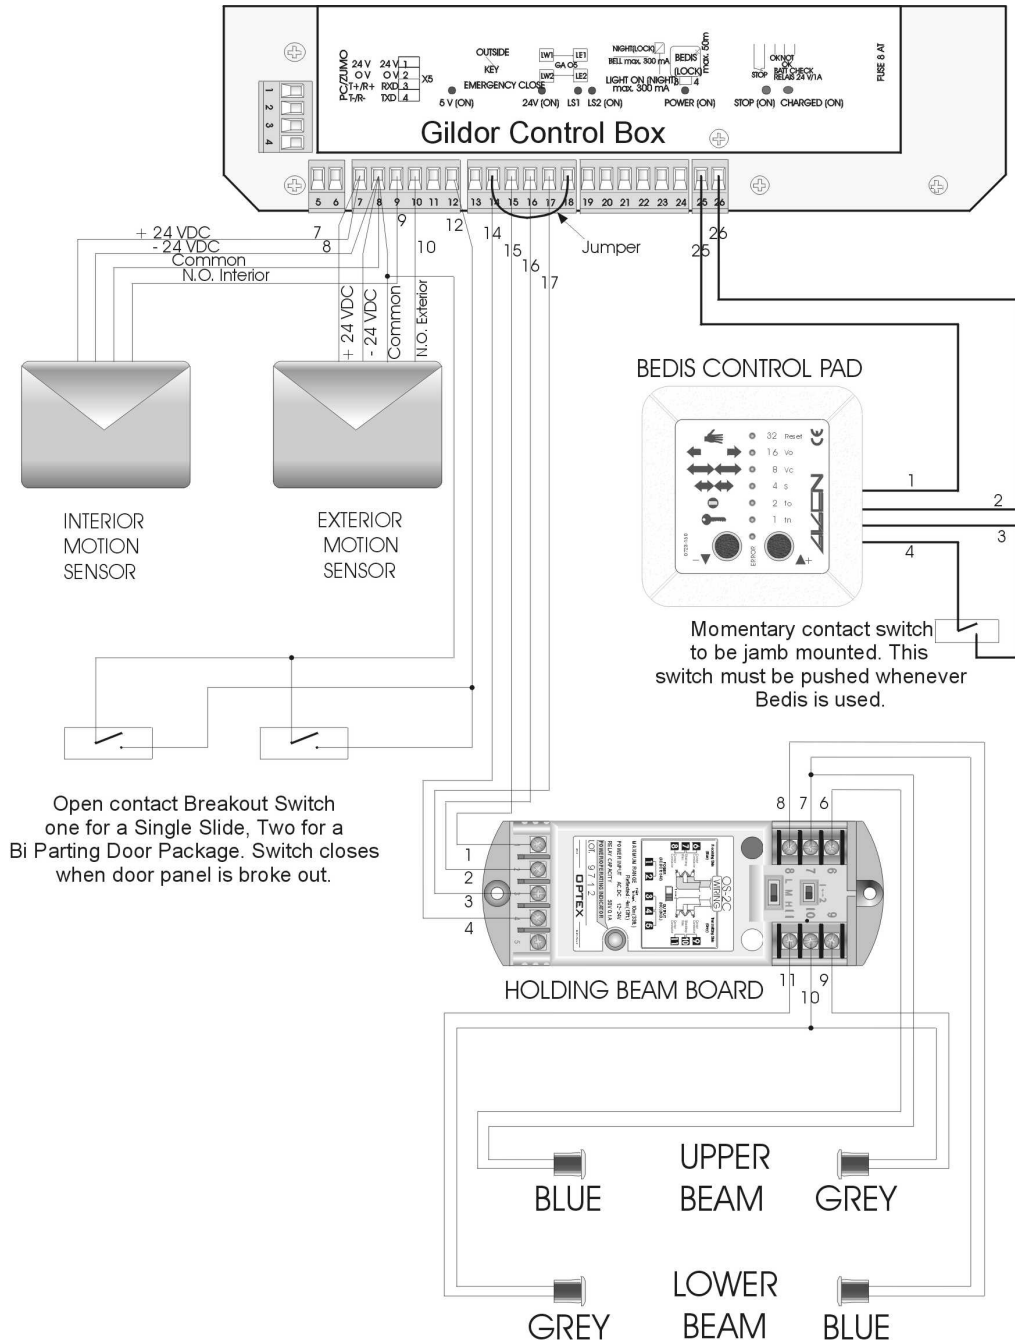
PC/ZUMO
24 V
0 V
T+/R+
T-/R-
24 V 1
0 V 2
RXD 3
TXD 4
X5
5 V (ON)
OUTSIDE
KEY
EMERGENCY CLOSE
LW1
LE1
GA O5
LW2
LE2
24V (ON)
LS1
LS2 (ON)
NIGHT(LOCK)
BELL max. 300 mA
LIGHT ON (NIGHT) max. 300 mA
BEDIS (LOCK)
4
max. 50m
POWER (ON)
STOP
OKNOT OK
BATT CHECK
RELAIS 24 V/1A
STOP (ON)
CHARGED (ON)
FUSE 8 AT
1 2 3 4
Gildor Control Box
5 6 7 8 9 10 11 12 13 14 15 16 17 18 19 20 21 22 23 24 25 26

+ 24 VDC
- 24 VDC
Common
N.O. Interior
7
8
9
10
12
14
15
16
17
Jumper
25
26
+ 24 VDC
- 24 VDC
Common
N.O. Exterior

BEDIS CONTROL PAD
32 Reset
16 Vo
8 Vc
4 s
2 fo
1 fn
ERROR
CE
1
2
3
4

INTERIOR MOTION SENSOR

EXTERIOR MOTION SENSOR

Momentary contact switch to be jamb mounted. This switch must be pushed whenever Bedis is used.

Open contact Breakout Switch one for a Single Slide, Two for a Bi Parting Door Package. Switch closes when door panel is broke out.

8 7 6
1
2
3
4
OPTEX
OS-2C
HOLDING BEAM BOARD
11
10
9

UPPER BEAM
BLUE
GREY

LOWER BEAM
GREY
BLUE